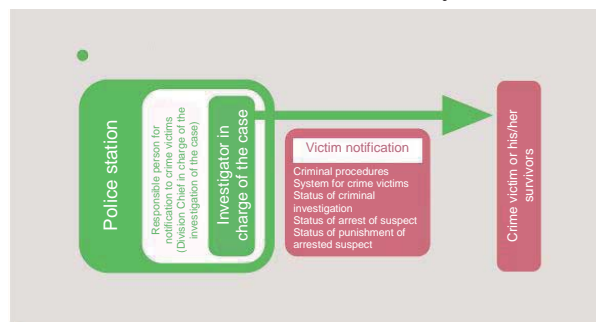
Police station

Responsible person for notification to crime victims (Division Chief in charge of the investigation of the case)

Investigator in charge of the case

Victim notification

Criminal procedures
System for crime victims
Status of criminal investigation
Status of arrest of suspect
Status of punishment of arrested suspect

Crime victim or his/her survivors